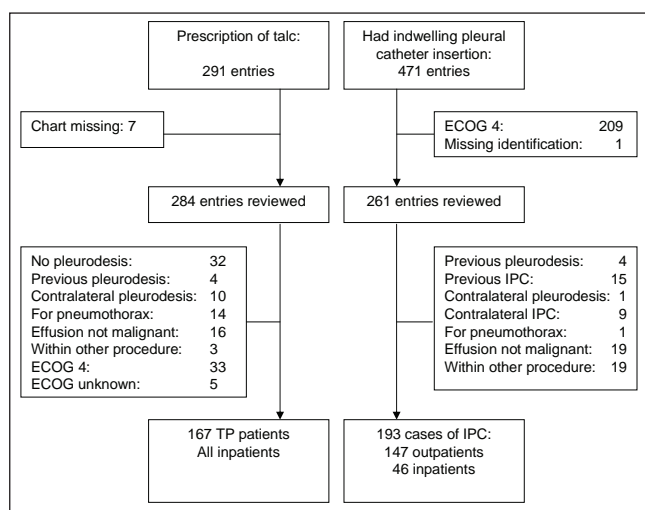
Prescription of talc:

291 entries

Had indwelling pleural catheter insertion:
471 entries

Chart missing: 7

ECOG 4: 209
Missing identification: 1

284 entries reviewed

261 entries reviewed

No pleurodesis: 32
Previous pleurodesis: 4
Contralateral pleurodesis: 10
For pneumothorax: 14
Effusion not malignant: 16
Within other procedure: 3
ECOG 4: 33
ECOG unknown: 5

Previous pleurodesis: 4
Previous IPC: 15
Contralateral pleurodesis: 1
Contralateral IPC: 9
For pneumothorax: 1
Effusion not malignant: 19
Within other procedure: 19

167 TP patients
All inpatients

193 cases of IPC:
147 outpatients
46 inpatients